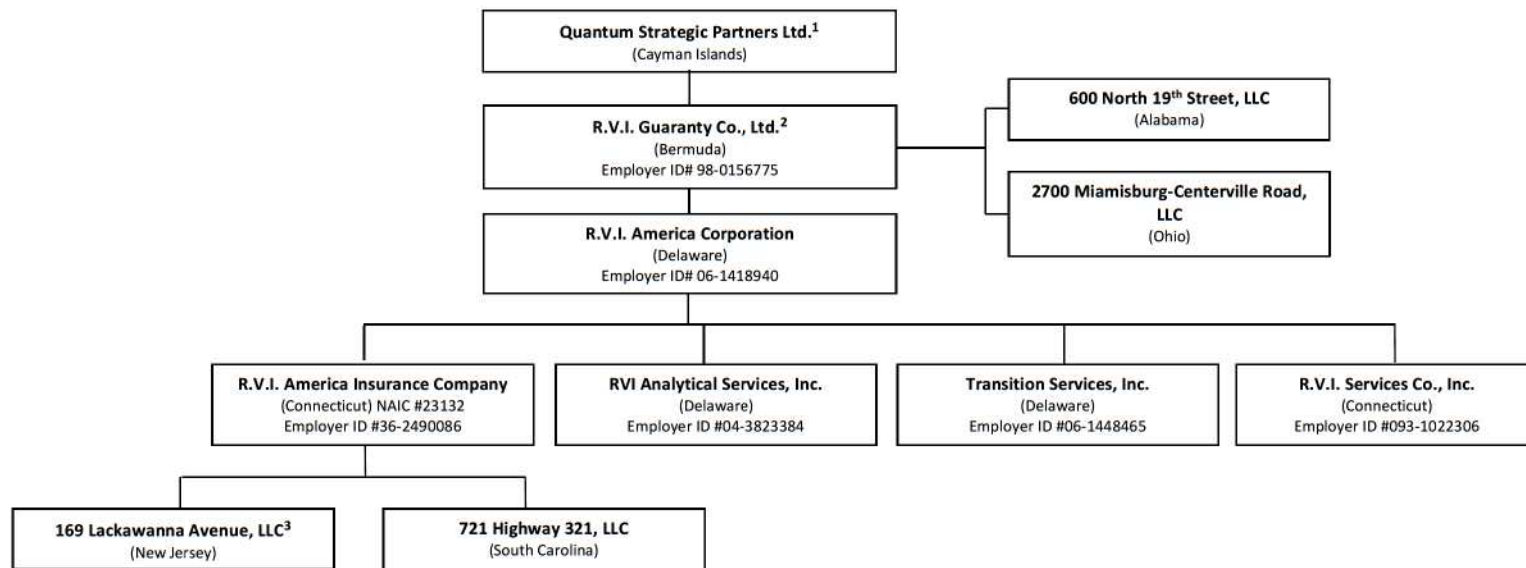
Quantum Strategic Partners Ltd.$^1$
(Cayman Islands)

R.V.I. Guaranty Co., Ltd.$^2$
(Bermuda)
Employer ID# 98-0156775

600 North 19$^{th}$ Street, LLC
(Alabama)

2700 Miamisburg-Centerville Road, LLC
(Ohio)

R.V.I. America Corporation
(Delaware)
Employer ID# 06-1418940

R.V.I. America Insurance Company
(Connecticut) NAIC #23132
Employer ID #36-2490086

RVI Analytical Services, Inc.
(Delaware)
Employer ID #04-3823384

Transition Services, Inc.
(Delaware)
Employer ID #06-1448465

R.V.I. Services Co., Inc.
(Connecticut)
Employer ID #093-1022306

169 Lackawanna Avenue, LLC$^3$
(New Jersey)

721 Highway 321, LLC
(South Carolina)